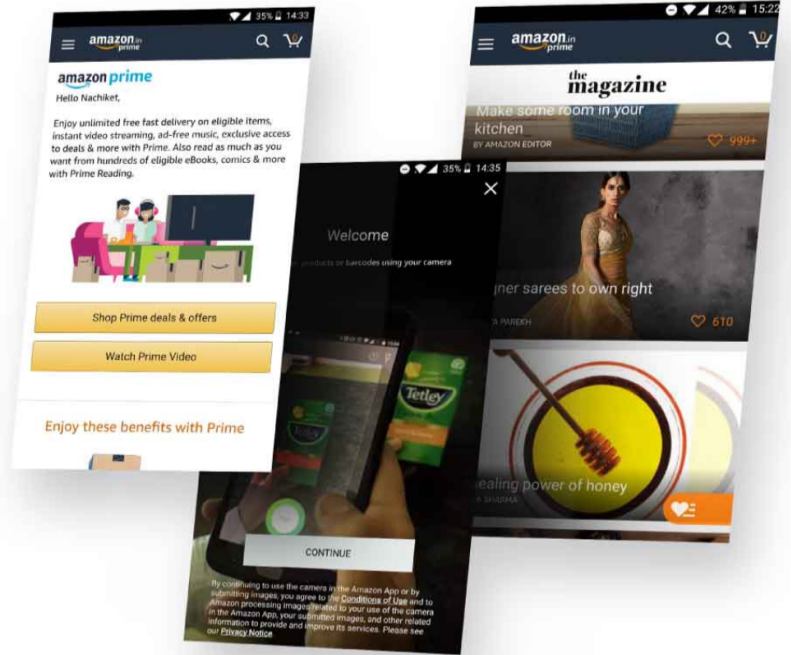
35% 14:33

amazon.in prime

0

amazon prime

Hello Nachiket,

Enjoy unlimited free fast delivery on eligible items, instant video streaming, ad-free music, exclusive access to deals & more with Prime. Also read as much as you want from hundreds of eligible eBooks, comics & more with Prime Reading.

Shop Prime deals & offers

Watch Prime Video

Enjoy these benefits with Prime

35% 14:35

Welcome

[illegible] products or barcodes using your camera

Tetley

CONTINUE

By continuing to use the camera in the Amazon App or by submitting images, you agree to the Conditions of Use and to Amazon processing images related to your use of the camera in the Amazon App, your submitted images, and other related information to provide and improve its services. Please see our Privacy Notice

42% 15:22

amazon.in prime

0

the magazine

Make some room in your kitchen

BY AMAZON EDITOR

999+

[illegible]gner sarees to own right

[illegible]A PAREKH

610

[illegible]ealing power of honey

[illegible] SHARMA